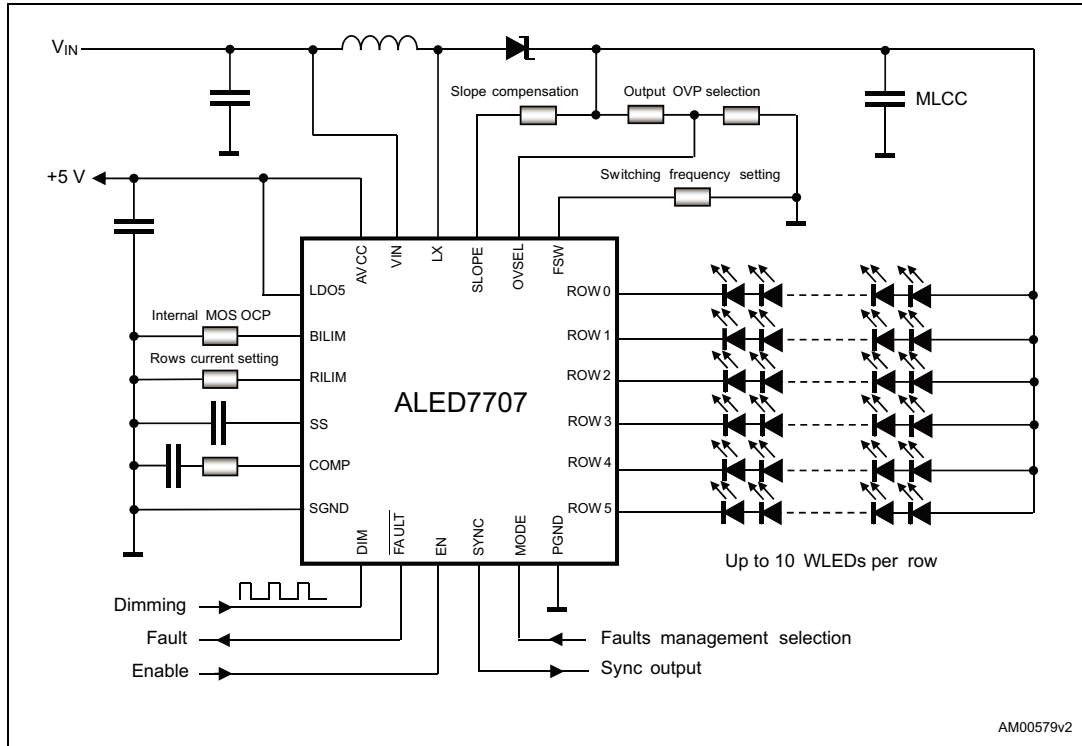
$V_{IN}$

MLCC

Slope compensation

Output OVP selection

+5 V

Switching frequency setting

AVCC

VIN

LX

SLOPE

OVSEL

FSW

LDO5

ROW 0

Internal MOS OCP

BILIM

ROW 1

Rows current setting

RILIM

ROW 2

ALED7707

SS

ROW 3

COMP

ROW 4

SGND

ROW 5

DIM

$\overline{FAULT}$

EN

SYNC

MODE

PGND

Up to 10 WLEDs per row

Dimming

Fault

Enable

Faults management selection

Sync output

AM00579v2